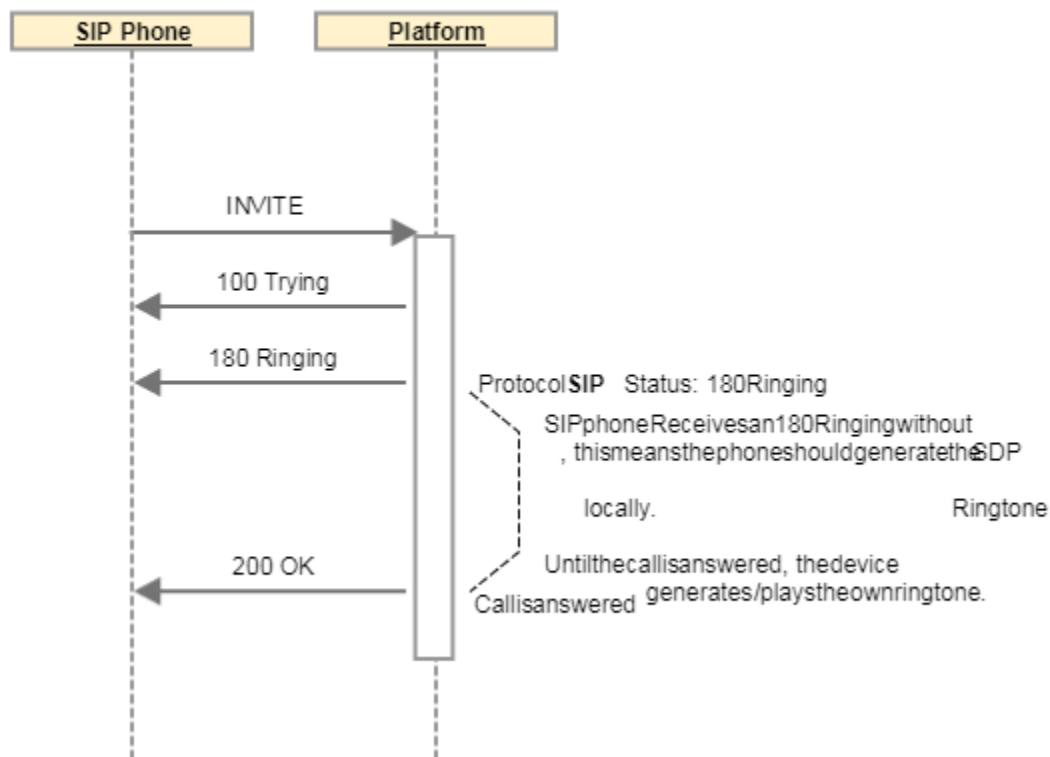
SIP Phone

Platform

INVITE

100 Trying

180 Ringing

Protocol SIP Status: 180Ringing

SIPphoneReceivesan180Ringingwithout , thismeansthephoneshouldgeneratetheSDP

locally.

Ringtone

200 OK

Untilthecallisanswered, thedevice generates/playstheownringtone.

Callisanswered